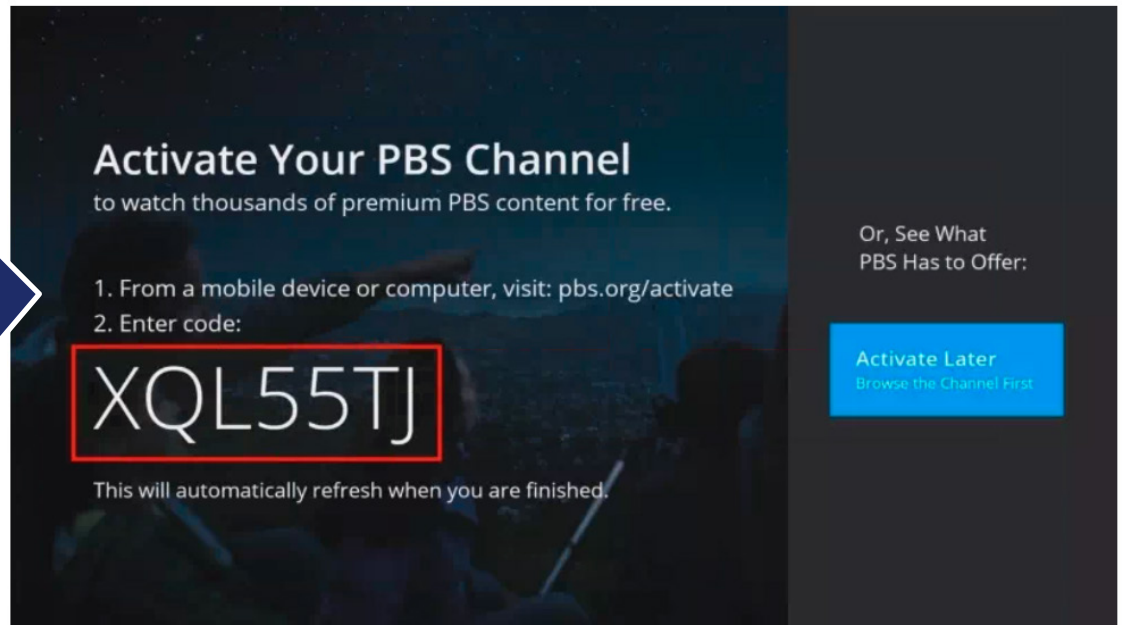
Activate Your PBS Channel
to watch thousands of premium PBS content for free.

1. From a mobile device or computer, visit: pbs.org/activate
2. Enter code:

XQL55TJ

This will automatically refresh when you are finished.

Or, See What PBS Has to Offer:

Activate Later
Browse the Channel First